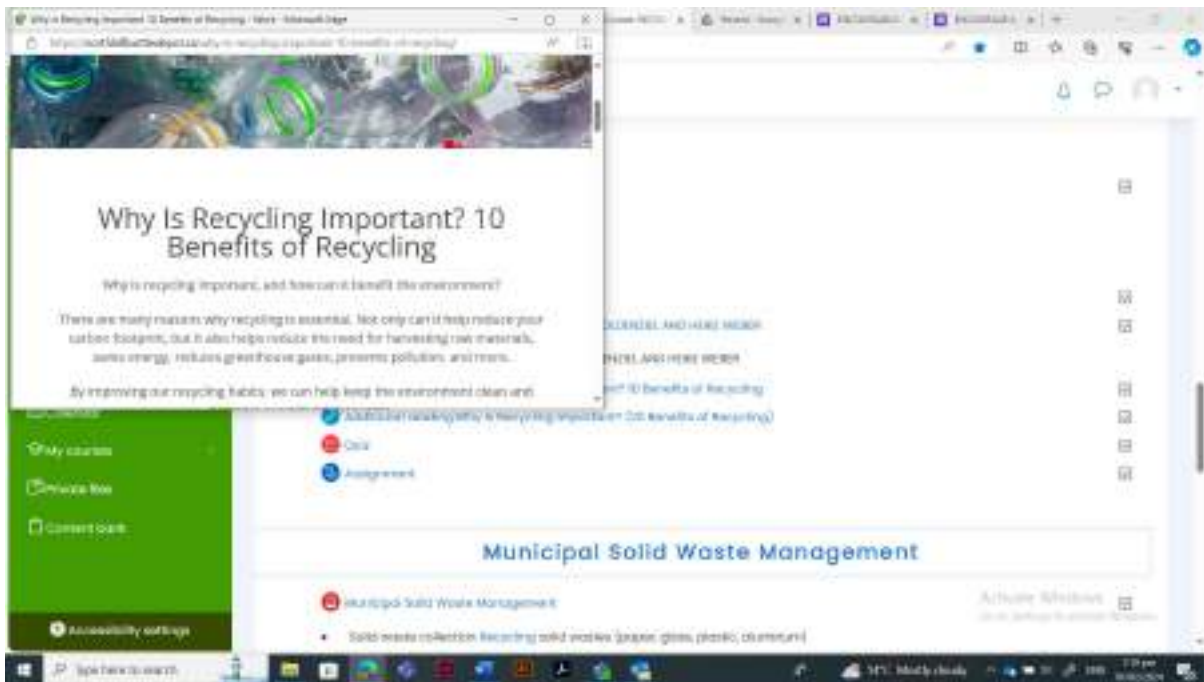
Why is Recycling Important 10 Benefits of Recycling - Work - Microsoft Edge

Why Is Recycling Important? 10 Benefits of Recycling

Why is recycling important, and how can it benefit the environment?

There are many reasons why recycling is essential. Not only can it help reduce your carbon footprint, but it also helps reduce the need for harvesting raw materials, saves energy, reduces greenhouse gases, prevents pollution, and more.

By improving our recycling habits, we can help keep the environment clean and

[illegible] AND HERE WEBER

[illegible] AND HERE WEBER

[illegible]? 10 Benefits of Recycling

Additional reading(Why is Recycling Important? 10 Benefits of Recycling)

Quiz

Assignment

My courses

Private files

Content bank

Municipal Solid Waste Management

Municipal Solid Waste Management

Solid waste collection Recycling solid wastes (paper, glass, plastic, aluminum)

Activate Windows

Accessibility settings

Type here to search

Mostly cloudy